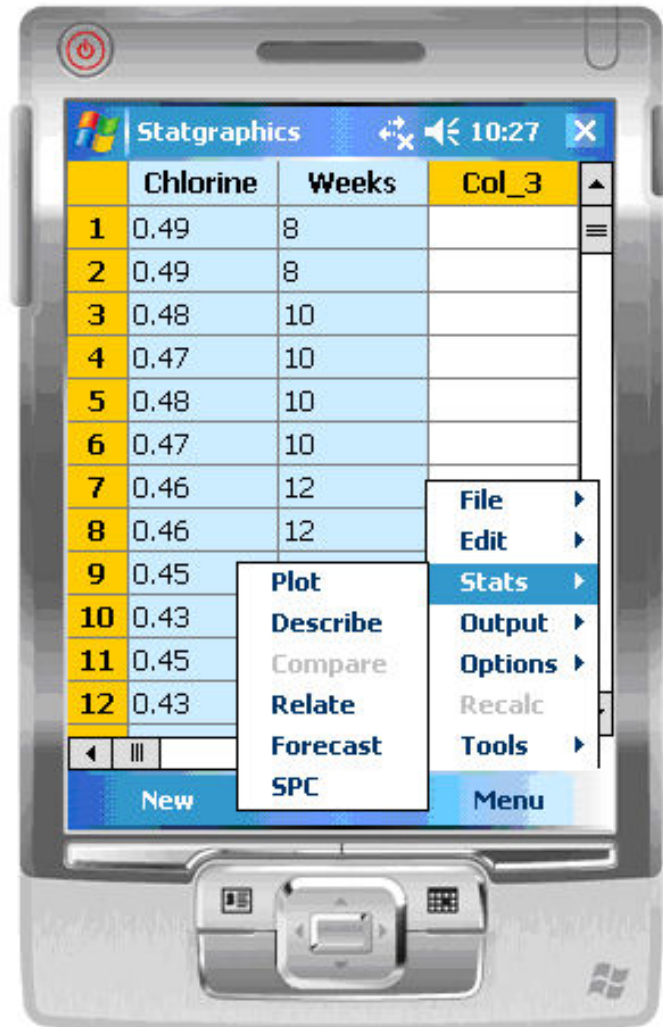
Statgraphics 10:27 ×

| | Chlorine | Weeks | Col_3 |
|---|---|---|---|
| 1 | 0.49 | 8 | |
| 2 | 0.49 | 8 | |
| 3 | 0.48 | 10 | |
| 4 | 0.47 | 10 | |
| 5 | 0.48 | 10 | |
| 6 | 0.47 | 10 | |
| 7 | 0.46 | 12 | |
| 8 | 0.46 | 12 | |
| 9 | 0.45 | | |
| 10 | 0.43 | | |
| 11 | 0.45 | | |
| 12 | 0.43 | | |

Plot
Describe
Compare
Relate
Forecast
SPC

File
Edit
Stats
Output
Options
Recalc
Tools

New
Menu